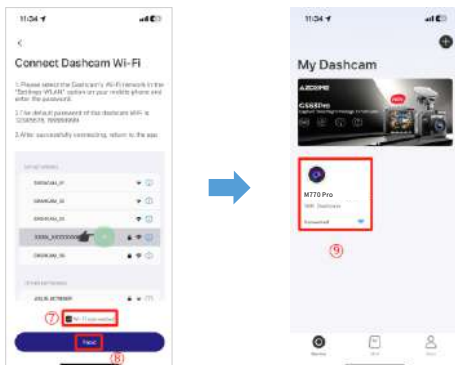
11:34

<

Connect Dashcam Wi-Fi

1. Please select the Dashcam's Wi-Fi network in the "Settings-WLAN" option on your mobile phone and enter the password.

2. The default password of this dashcam Wi-Fi is 12345678.

3. After successfully connecting, return to the app.

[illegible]

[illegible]

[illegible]

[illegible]

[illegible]

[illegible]

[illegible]

⑦ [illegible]

Next

⑧

11:34

My Dashcam

AZDOME

GS63Pro

M770 Pro

Connected

⑨